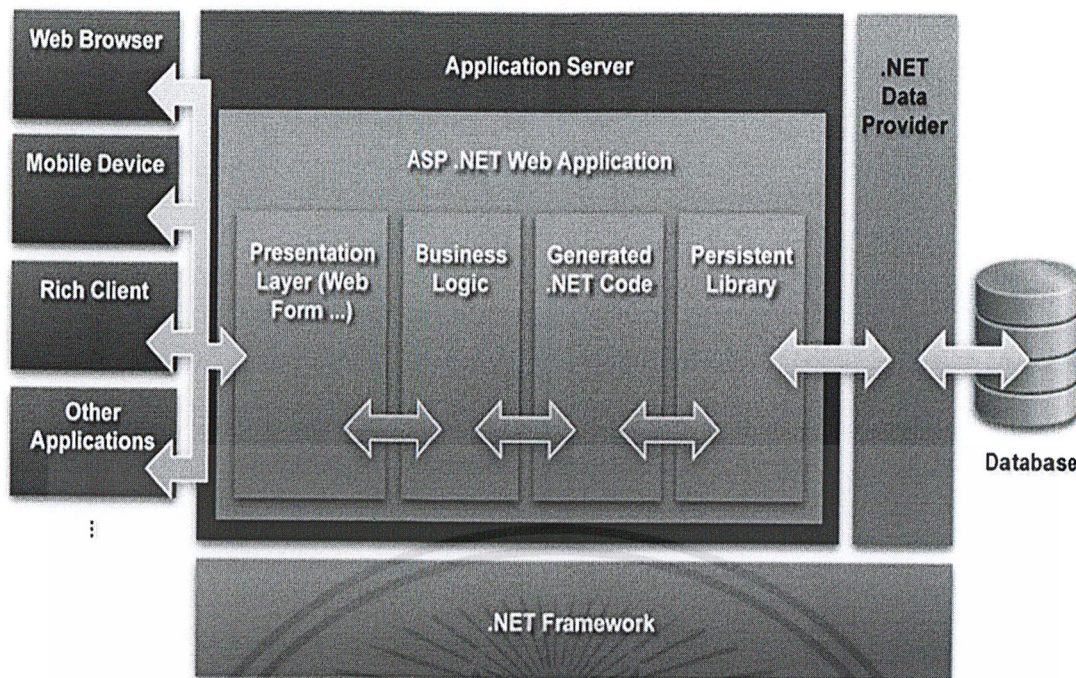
Web Browser

Mobile Device

Rich Client

Other Applications

⋮

Application Server

ASP .NET Web Application

Presentation Layer (Web Form ...)

Business Logic

Generated .NET Code

Persistent Library

.NET Data Provider

Database

.NET Framework